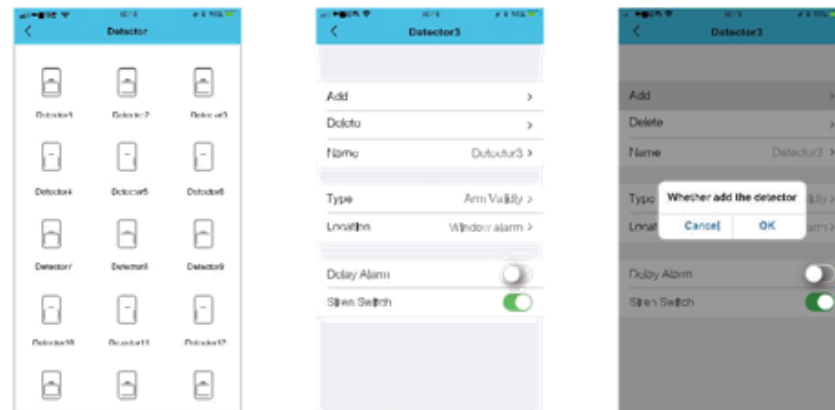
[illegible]

Detector

Detector1 Detector2 Detector3

Detector4 Detector5 Detector6

Detector7 Detector8 Detector9

Detector10 Detector11 Detector12

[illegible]

Detector3

Add >

Delete >

Name Detector3 >

Type Arm Validity >

Location Window alarm >

Delay Alarm

Siren Switch

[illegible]

Detector3

Add

Delete

Name Detector3 >

Type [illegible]

Locat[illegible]

Whether add the detector

Cancel OK

Delay Alarm

Siren Switch